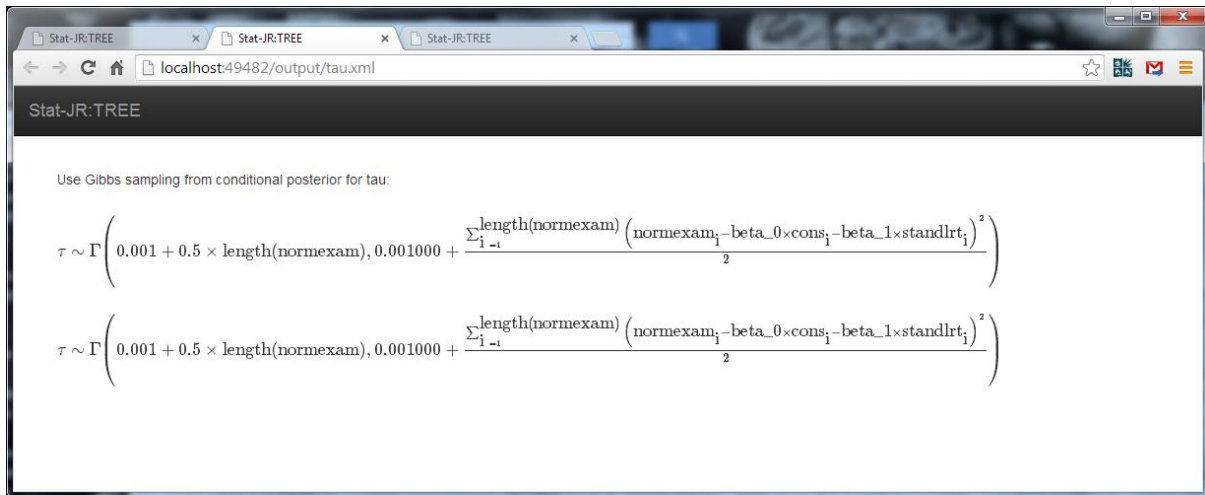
Stat-JR:TREE × Stat-JR:TREE × Stat-JR:TREE ×

localhost:49482/output/tau.xml

Stat-JR:TREE

Use Gibbs sampling from conditional posterior for tau:

$\tau \sim \Gamma\left(0.001 + 0.5 \times \text{length(normexam)}, 0.001000 + \frac{\Sigma_{\text{i}=1}^{\text{length(normexam)}} \left(\text{normexam}_{\text{i}} - \text{beta\_0} \times \text{cons}_{\text{i}} - \text{beta\_1} \times \text{standlrt}_{\text{i}}\right)^2}{2}\right)$

$\tau \sim \Gamma\left(0.001 + 0.5 \times \text{length(normexam)}, 0.001000 + \frac{\Sigma_{\text{i}=1}^{\text{length(normexam)}} \left(\text{normexam}_{\text{i}} - \text{beta\_0} \times \text{cons}_{\text{i}} - \text{beta\_1} \times \text{standlrt}_{\text{i}}\right)^2}{2}\right)$